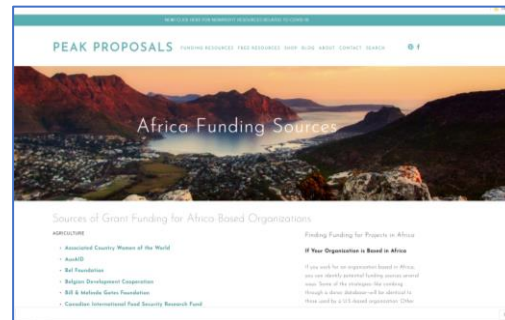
NEW! CLICK HERE FOR NONPROFIT RESOURCES RELATED TO COVID-19

PEAK PROPOSALS FUNDING RESOURCES FREE RESOURCES SHOP BLOG ABOUT CONTACT SEARCH

Africa Funding Sources

Sources of Grant Funding for Africa Based Organizations

AGRICULTURE

- Associated Country Women of the World
- AusAID
- Bel Foundation
- Belgian Development Cooperation
- Bill & Melinda Gates Foundation
- Canadian International Food Security Research Fund

Finding Funding for Projects in Africa

If Your Organization is Based in Africa

If you work for an organization based in Africa, you can identify potential funding sources several ways. Some of the strategies like combing through a donor database will be identical to those used by a U.S.-based organization. Other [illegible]